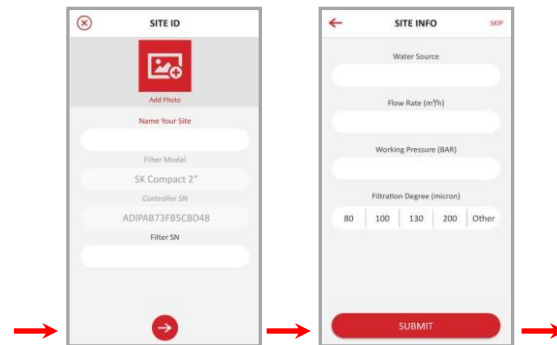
SITE ID

Add Photo

Name Your Site

Filter Model

SK Compact 2"

Controller SN

ADIPAB73FB5CBD48

Filter SN

SITE INFO

SKIP

Water Source

Flow Rate ($m^3/h$)

Working Pressure (BAR)

Filtration Degree (micron)

| 80 | 100 | 130 | 200 | Other |
|---|---|---|---|---|

SUBMIT